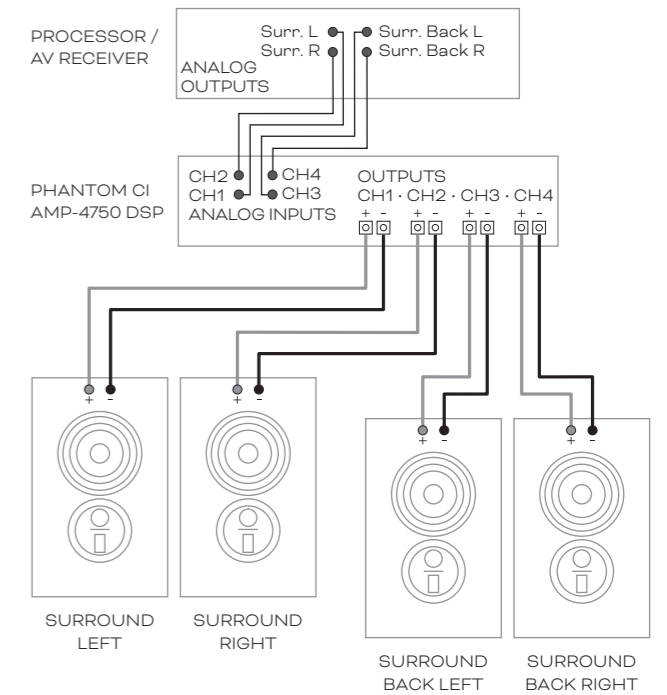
PROCESSOR /
AV RECEIVER

Surr. L
Surr. R
Surr. Back L
Surr. Back R
ANALOG
OUTPUTS

PHANTOM CI
AMP-4750 DSP

CH2
CH1
CH4
CH3
ANALOG INPUTS

OUTPUTS
CH1 · CH2 · CH3 · CH4
+ - + - + - + -

+ -
+ -
+ -
+ -

SURROUND
LEFT

SURROUND
RIGHT

SURROUND
BACK LEFT

SURROUND
BACK RIGHT